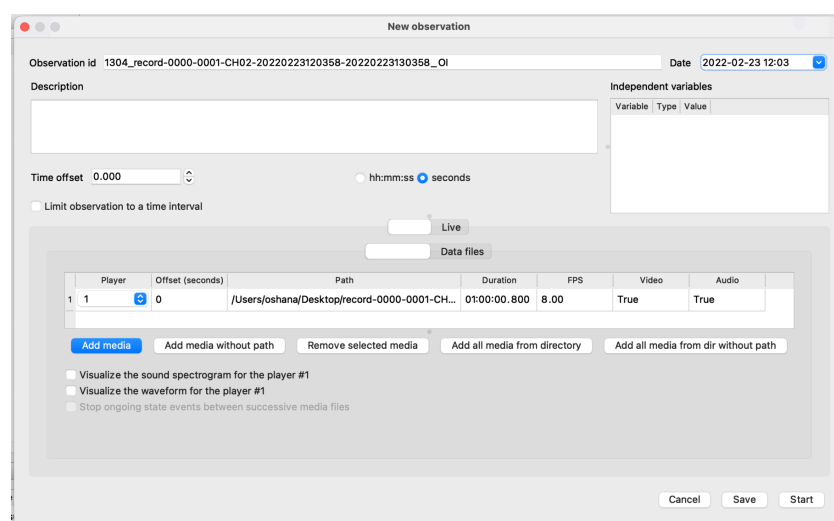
New observation

Observation id 1304_record-0000-0001-CH02-20220223120358-20220223130358_OI

Date 2022-02-23 12:03

Description

Independent variables

| Variable | Type | Value |
|---|---|---|

Time offset 0.000

hh:mm:ss seconds

Limit observation to a time interval

Live

Data files

| | Player | Offset (seconds) | Path | Duration | FPS | Video | Audio |
|---|---|---|---|---|---|---|---|
| 1 | 1 | 0 | /Users/oshana/Desktop/record-0000-0001-CH... | 01:00:00.800 | 8.00 | True | True |

Add media | Add media without path | Remove selected media | Add all media from directory | Add all media from dir without path

Visualize the sound spectrogram for the player #1

Visualize the waveform for the player #1

Stop ongoing state events between successive media files

Cancel Save Start